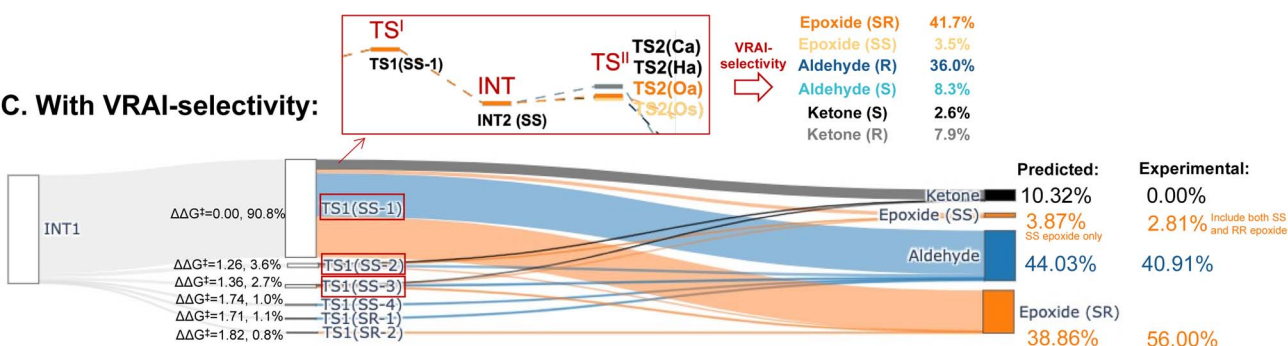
C. With VRAI-selectivity:

$TS^{I}$
TS1(SS-1)
INT
INT2 (SS)
$TS^{II}$
TS2(Ca)
TS2(Ha)
TS2(Oa)
TS2(Os)

VRAI-selectivity

| | |
|---|---|
| Epoxide (SR) | 41.7% |
| Epoxide (SS) | 3.5% |
| Aldehyde (R) | 36.0% |
| Aldehyde (S) | 8.3% |
| Ketone (S) | 2.6% |
| Ketone (R) | 7.9% |

INT1
ΔΔG‡=0.00, 90.8% TS1(SS-1)
ΔΔG‡=1.26, 3.6% TS1(SS-2)
ΔΔG‡=1.36, 2.7% TS1(SS-3)
ΔΔG‡=1.74, 1.0% TS1(SS-4)
ΔΔG‡=1.71, 1.1% TS1(SR-1)
ΔΔG‡=1.82, 0.8% TS1(SR-2)

| | Predicted: | Experimental: |
|---|---|---|
| Ketone | 10.32% | 0.00% |
| Epoxide (SS) | 3.87% SS epoxide only | 2.81% Include both SS and RR epoxide |
| Aldehyde | 44.03% | 40.91% |
| Epoxide (SR) | 38.86% | 56.00% |